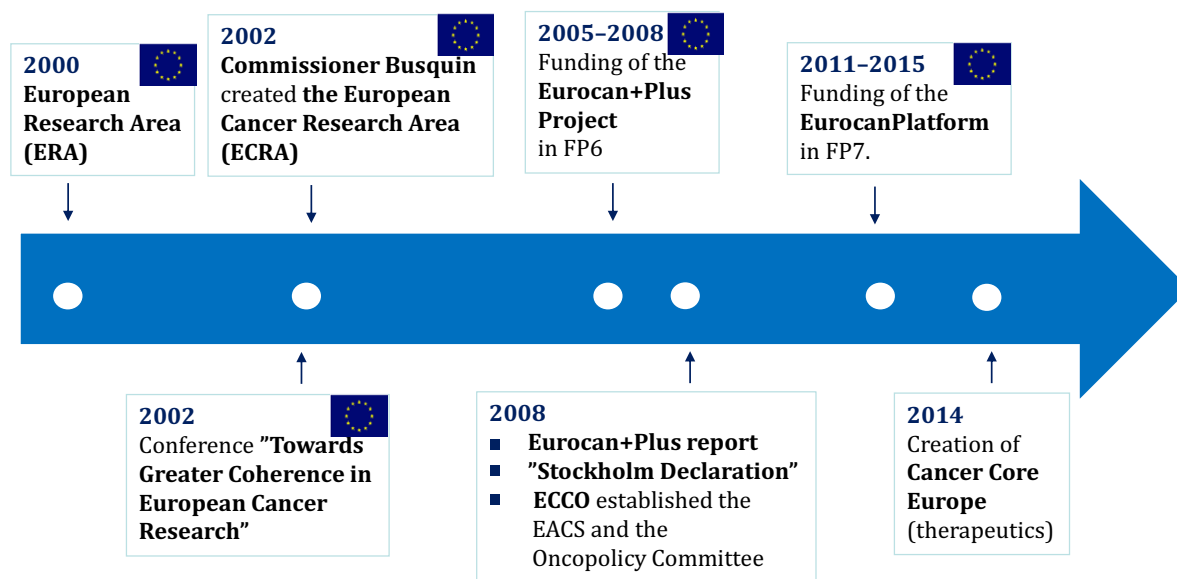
2000
European Research Area (ERA)

2002
Commissioner Busquin created the European Cancer Research Area (ECRA)

2005–2008
Funding of the Eurocan+Plus Project in FP6

2011–2015
Funding of the EurocanPlatform in FP7.

2002
Conference ”Towards Greater Coherence in European Cancer Research”

2008
- Eurocan+Plus report
- ”Stockholm Declaration”
- ECCO established the EACS and the Oncopolicy Committee

2014
Creation of Cancer Core Europe (therapeutics)